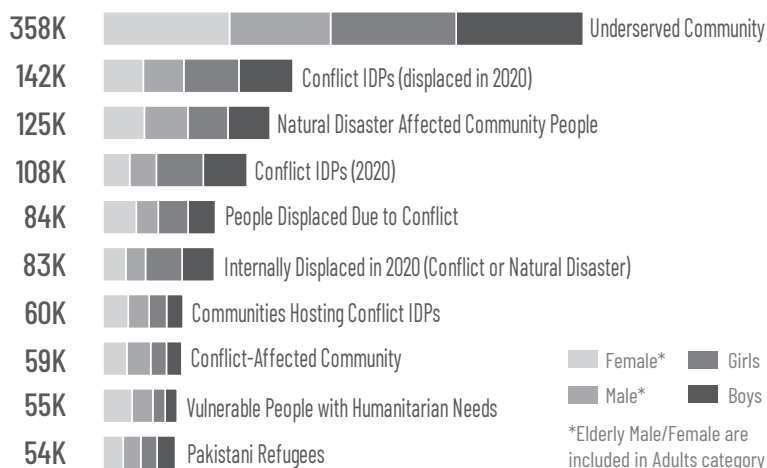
358K Underserved Community

142K Conflict IDPs (displaced in 2020)

125K Natural Disaster Affected Community People

108K Conflict IDPs (2020)

84K People Displaced Due to Conflict

83K Internally Displaced in 2020 (Conflict or Natural Disaster)

60K Communities Hosting Conflict IDPs

59K Conflict-Affected Community

55K Vulnerable People with Humanitarian Needs

54K Pakistani Refugees

Female* Girls
Male* Boys

*Elderly Male/Female are included in Adults category